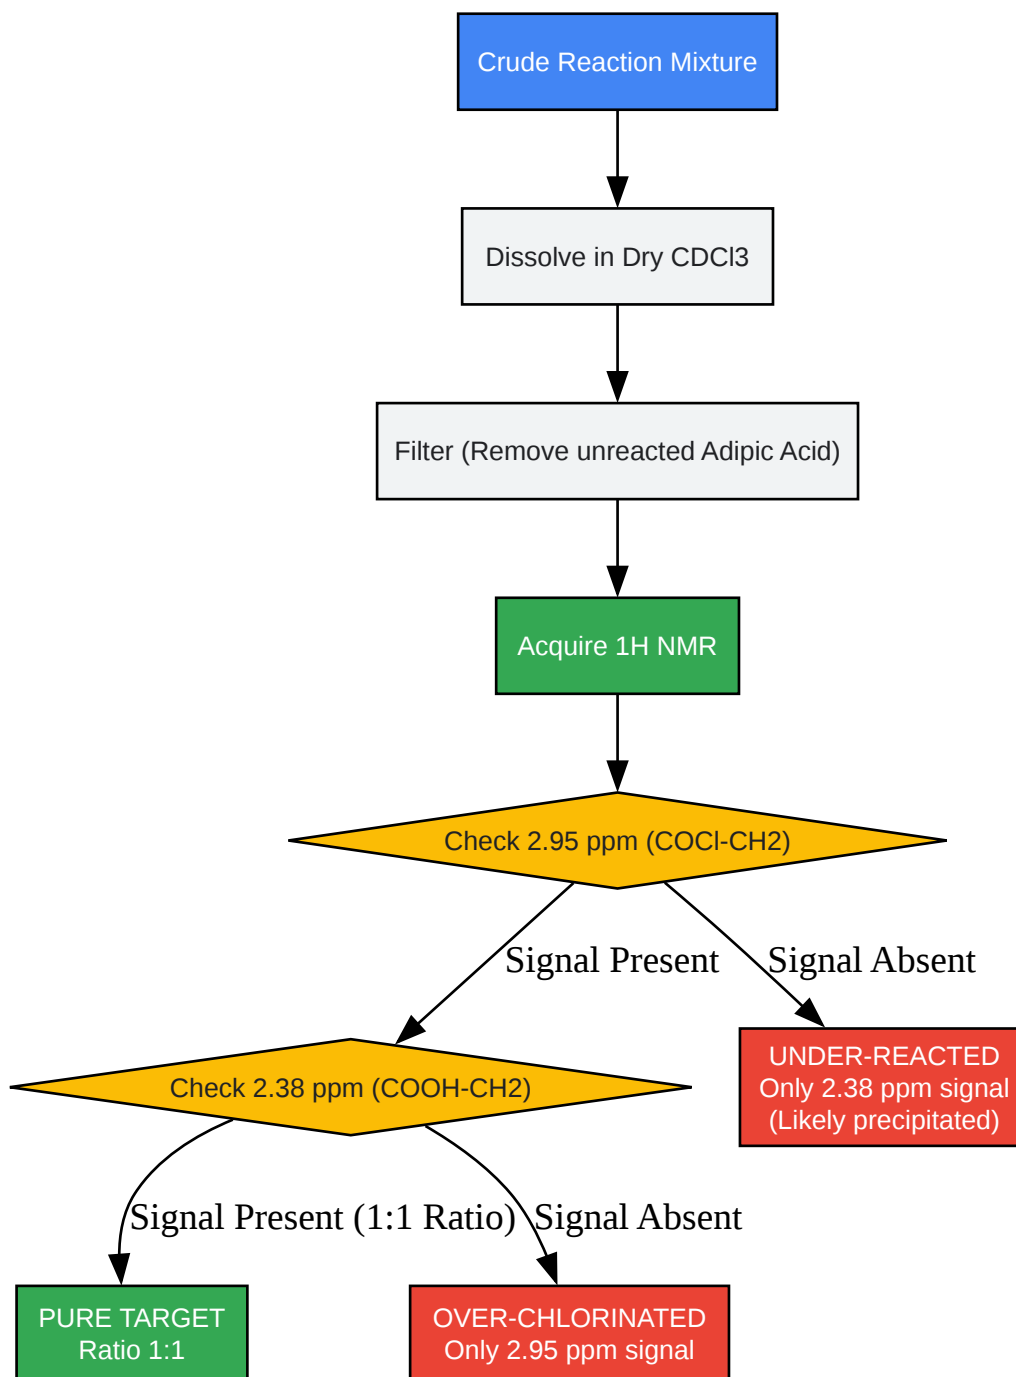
Crude Reaction Mixture

Dissolve in Dry CDCl3

Filter (Remove unreacted Adipic Acid)

Acquire 1H NMR

Check 2.95 ppm (COCl-CH2)

Signal Present

Signal Absent

Check 2.38 ppm (COOH-CH2)

UNDER-REACTED
Only 2.38 ppm signal
(Likely precipitated)

Signal Present (1:1 Ratio)

Signal Absent

PURE TARGET
Ratio 1:1

OVER-CHLORINATED
Only 2.95 ppm signal